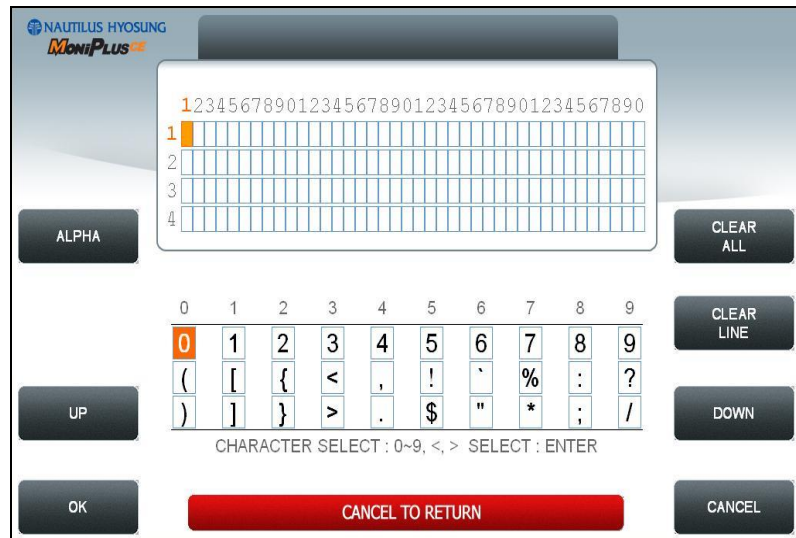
NAUTILUS HYOSUNG
MoniPlus CE

123456789012345678901234567890123456789​0
1
2
3
4

ALPHA

CLEAR ALL

| 0 | 1 | 2 | 3 | 4 | 5 | 6 | 7 | 8 | 9 |
|---|---|---|---|---|---|---|---|---|---|
| 0 | 1 | 2 | 3 | 4 | 5 | 6 | 7 | 8 | 9 |
| ( | [ | { | < | , | ! | ` | % | : | ? |
| ) | ] | } | > | . | $ | " | * | ; | / |

CLEAR LINE

UP

DOWN

CHARACTER SELECT : 0~9, <, > SELECT : ENTER

OK

CANCEL TO RETURN

CANCEL